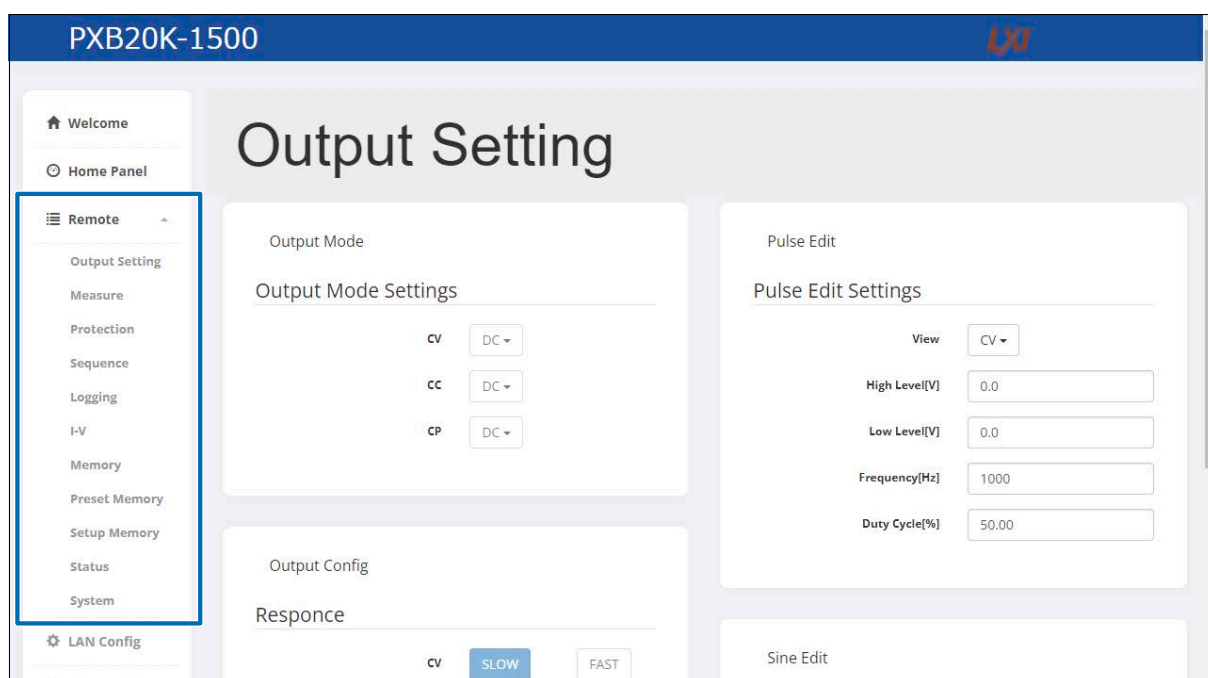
PXB20K-1500

LXI

Welcome

Home Panel

Remote

Output Setting

Measure

Protection

Sequence

Logging

I-V

Memory

Preset Memory

Setup Memory

Status

System

LAN Config

Output Setting

Output Mode

Output Mode Settings

CV DC

CC DC

CP DC

Output Config

Responce

CV SLOW FAST

Pulse Edit

Pulse Edit Settings

View CV

High Level[V] 0.0

Low Level[V] 0.0

Frequency[Hz] 1000

Duty Cycle[%] 50.00

Sine Edit